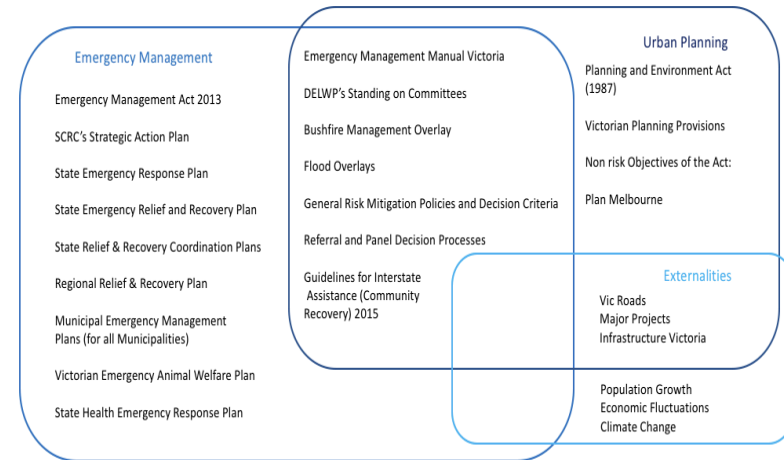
Emergency Management

Emergency Management Act 2013

SCRC's Strategic Action Plan

State Emergency Response Plan

State Emergency Relief and Recovery Plan

State Relief & Recovery Coordination Plans

Regional Relief & Recovery Plan

Municipal Emergency Management Plans (for all Municipalities)

Victorian Emergency Animal Welfare Plan

State Health Emergency Response Plan

Emergency Management Manual Victoria

DELWP's Standing on Committees

Bushfire Management Overlay

Flood Overlays

General Risk Mitigation Policies and Decision Criteria

Referral and Panel Decision Processes

Guidelines for Interstate Assistance (Community Recovery) 2015

Urban Planning

Planning and Environment Act (1987)

Victorian Planning Provisions

Non risk Objectives of the Act:

Plan Melbourne

Externalities

Vic Roads
Major Projects
Infrastructure Victoria

Population Growth
Economic Fluctuations
Climate Change